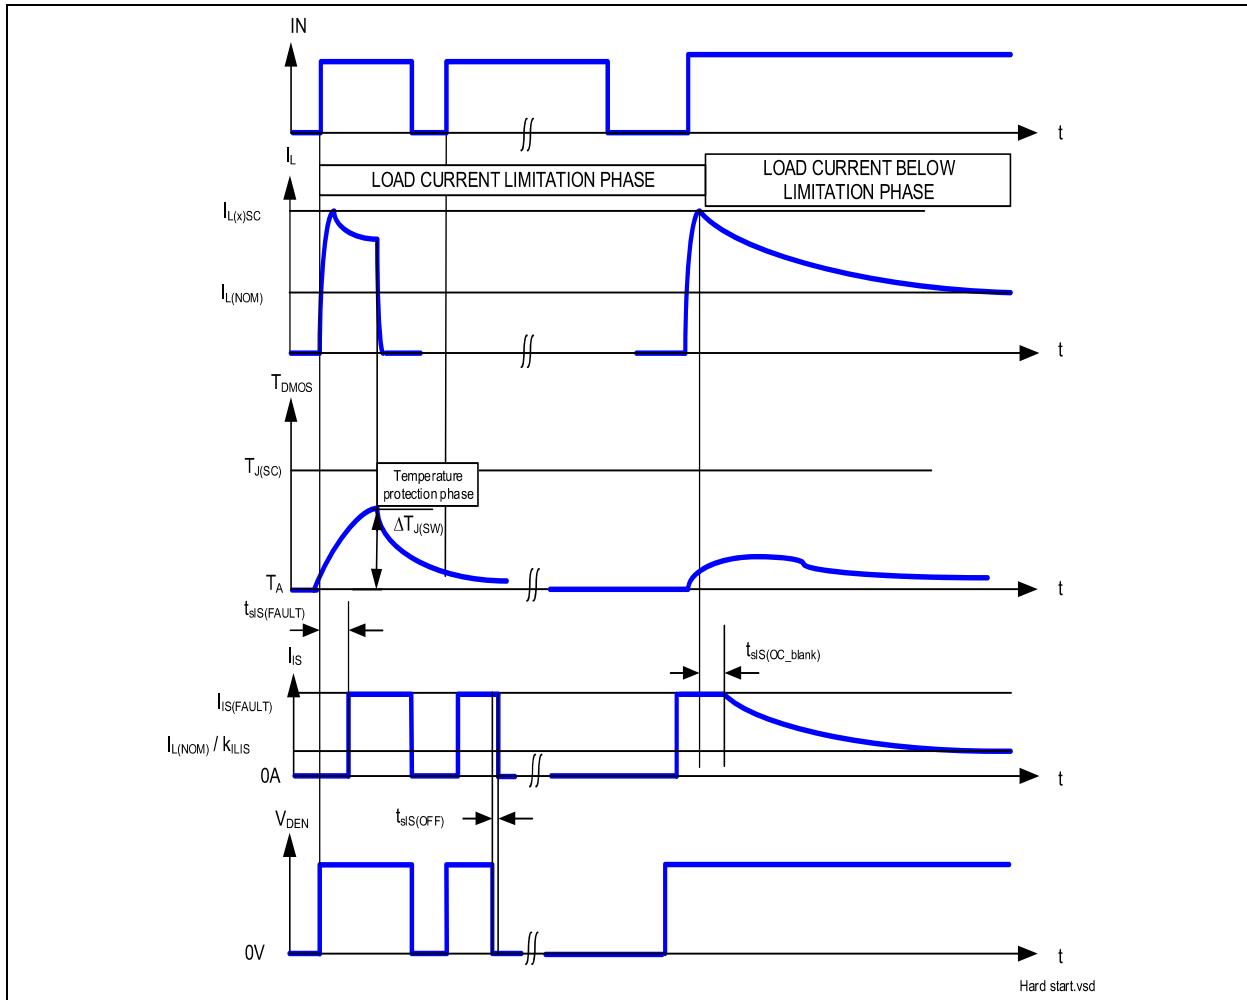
IN

t

$I_L$

LOAD CURRENT LIMITATION PHASE

LOAD CURRENT BELOW LIMITATION PHASE

$I_{L(x)SC}$

$I_{L(NOM)}$

t

$T_{DMOS}$

$T_{J(SC)}$

Temperature protection phase

$\Delta T_{J(SW)}$

$T_A$

t

$t_{sIS(FAULT)}$

$I_{IS}$

$t_{sIS(OC\_blank)}$

$I_{IS(FAULT)}$

$I_{L(NOM)}$ / $k_{ILIS}$

0A

t

$t_{sIS(OFF)}$

$V_{DEN}$

0V

t

Hard start.vsd